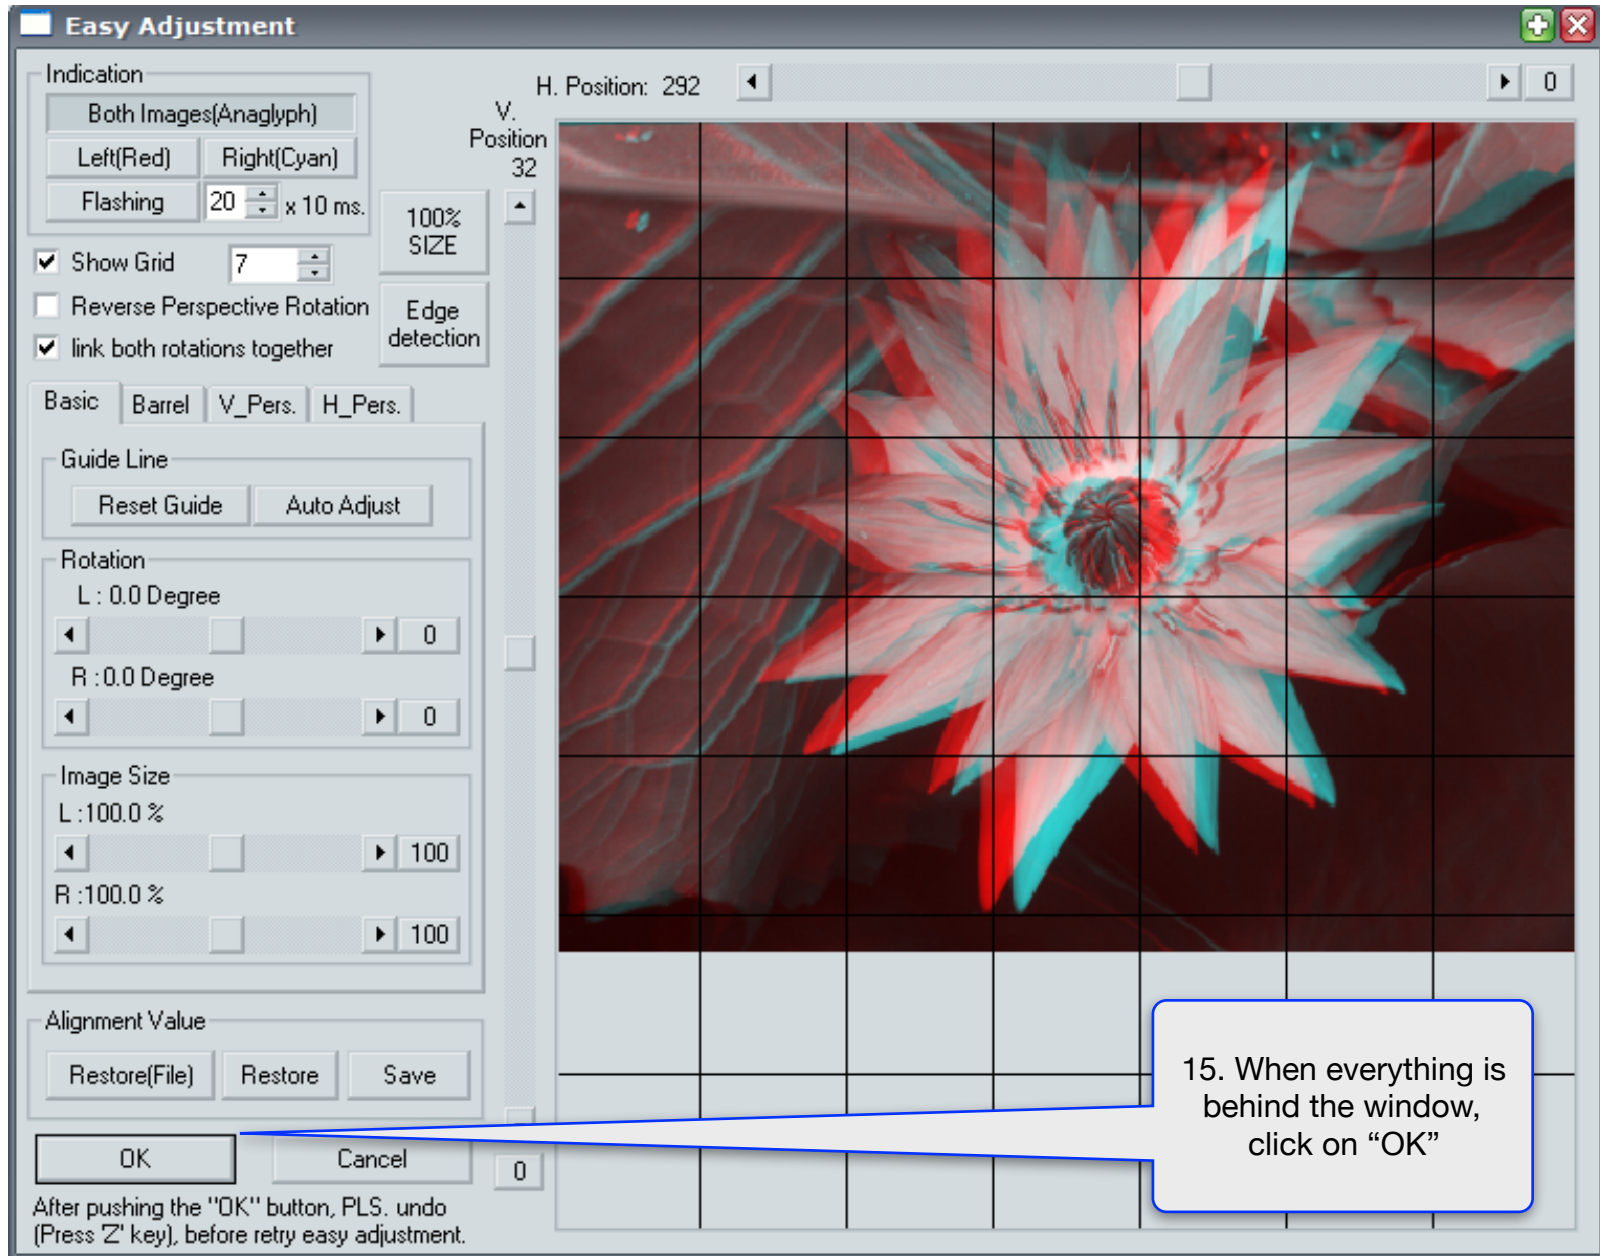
Easy Adjustment

Indication

Both Images(Anaglyph)

Left(Red)

Right(Cyan)

Flashing

20

x 10 ms.

100% SIZE

Show Grid

7

Reverse Perspective Rotation

Edge detection

link both rotations together

H. Position: 292

0

V. Position 32

Basic

Barrel

V_Pers.

H_Pers.

Guide Line

Reset Guide

Auto Adjust

Rotation

L : 0.0 Degree

0

R : 0.0 Degree

0

Image Size

L :100.0 %

100

R :100.0 %

100

Alignment Value

Restore(File)

Restore

Save

OK

Cancel

0

After pushing the "OK" button, PLS. undo (Press 'Z' key), before retry easy adjustment.

15. When everything is behind the window, click on “OK”